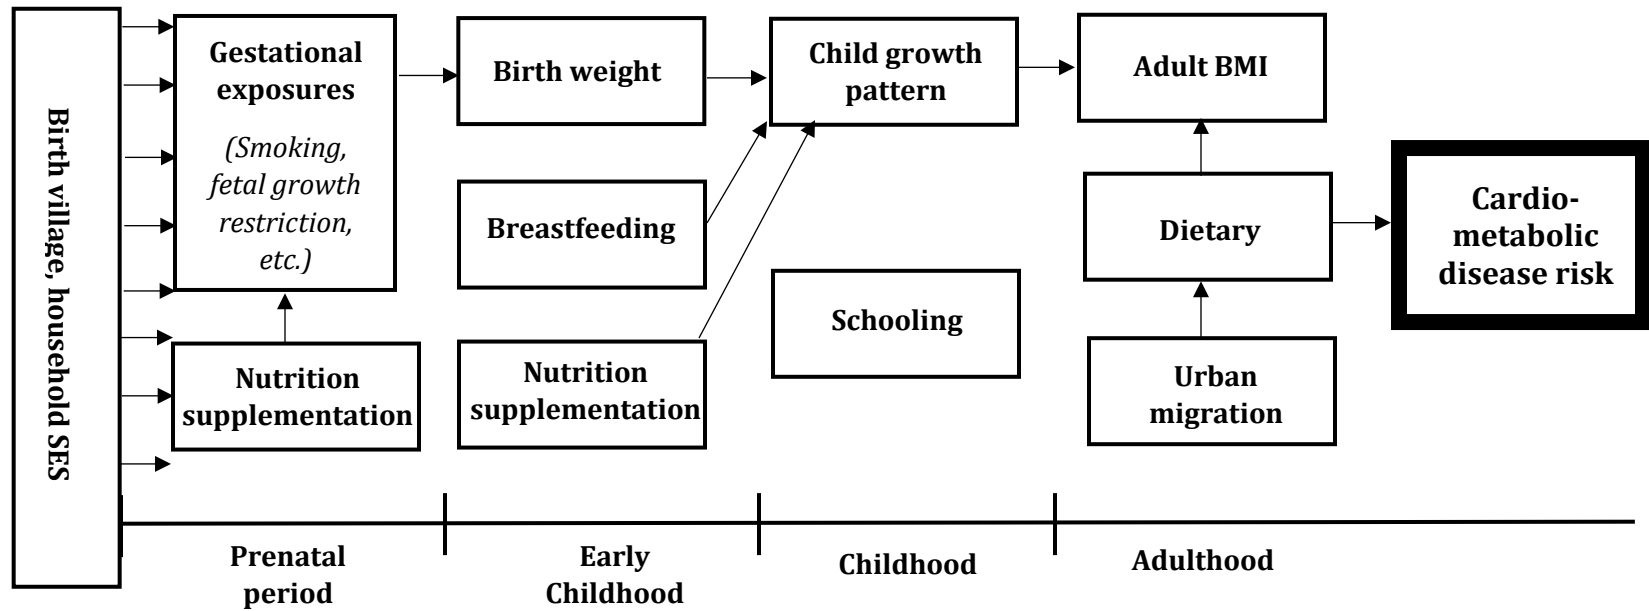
Birth village, household SES

Gestational exposures
(Smoking, fetal growth restriction, etc.)

Nutrition supplementation

Birth weight

Breastfeeding

Nutrition supplementation

Child growth pattern

Schooling

Adult BMI

Dietary

Urban migration

Cardio-metabolic disease risk

Prenatal period

Early Childhood

Childhood

Adulthood